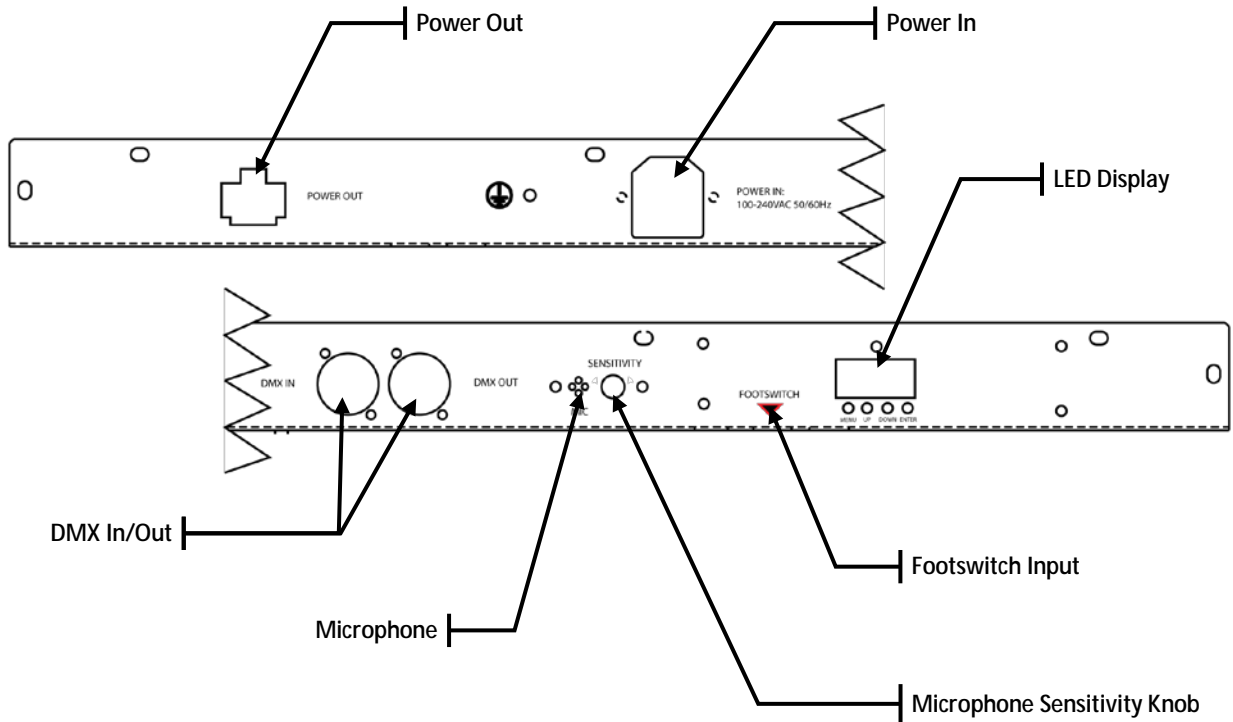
Power Out

Power In

POWER OUT

POWER IN:
100-240VAC 50/60Hz

LED Display

DMX IN

DMX OUT

SENSITIVITY

MIC

FOOTSWITCH

MENU UP DOWN ENTER

DMX In/Out

Footswitch Input

Microphone

Microphone Sensitivity Knob